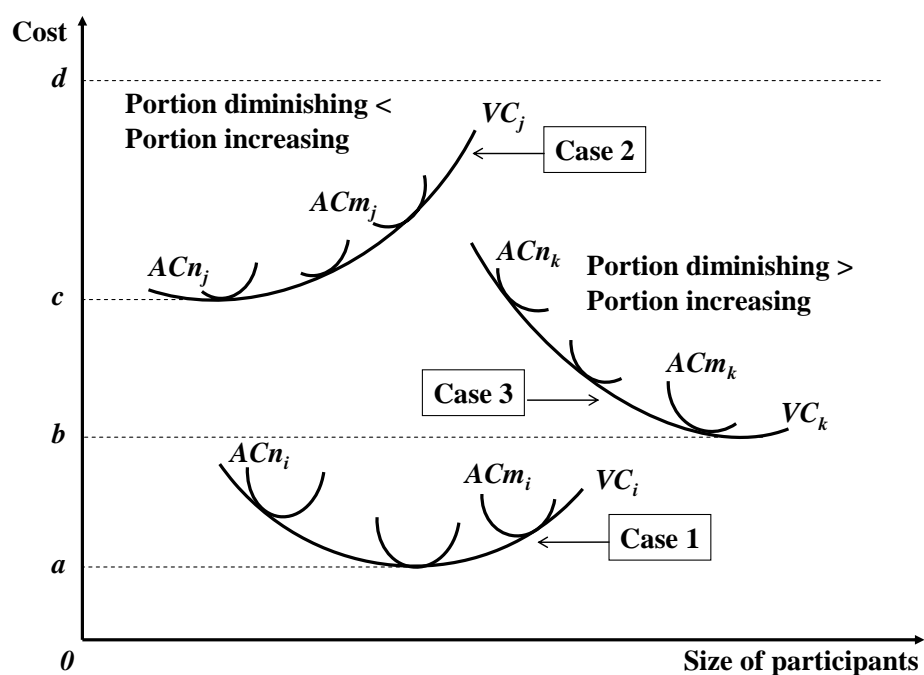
Cost

$d$

Portion diminishing < Portion increasing

$VC_j$

Case 2

$ACm_j$

$ACn_j$

$c$

$ACn_k$

Portion diminishing > Portion increasing

$ACm_k$

Case 3

$VC_k$

$b$

$ACn_i$

$ACm_i$

$VC_i$

Case 1

$a$

$0$

Size of participants